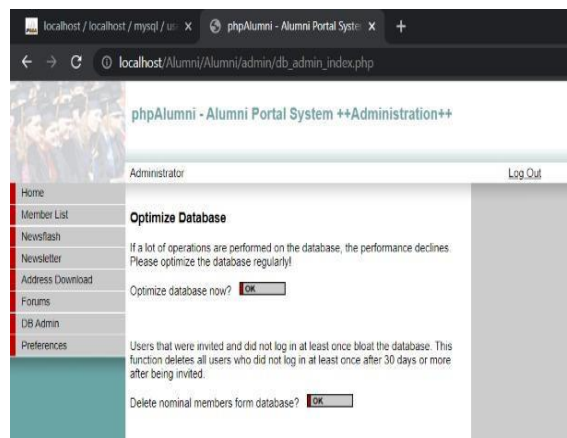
localhost / localhost / mysql / us ×

phpAlumni - Alumni Portal Syste ×

+

localhost/Alumni/Alumni/admin/db_admin_index.php

phpAlumni - Alumni Portal System ++Administration++

Administrator

Log Out

Home

Member List

Newsflash

Newsletter

Address Download

Forums

DB Admin

Preferences

Optimize Database

If a lot of operations are performed on the database, the performance declines. Please optimize the database regularly!

Optimize database now? OK

Users that were invited and did not log in at least once bloat the database. This function deletes all users who did not log in at least once after 30 days or more after being invited.

Delete nominal members form database? OK